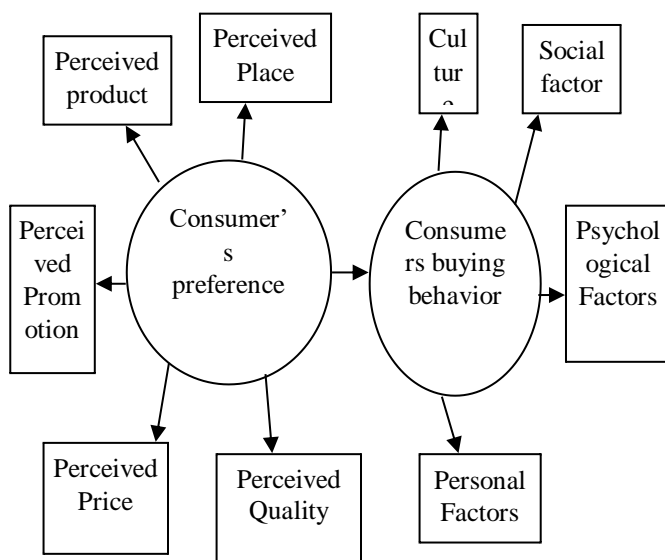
Perceived product

Perceived Place

Cul tur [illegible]

Social factor

Percei ved Prom otion

Consumer' s preference

Consume rs buying behavior

Psychol ogical Factors

Perceived Price

Perceived Quality

Personal Factors